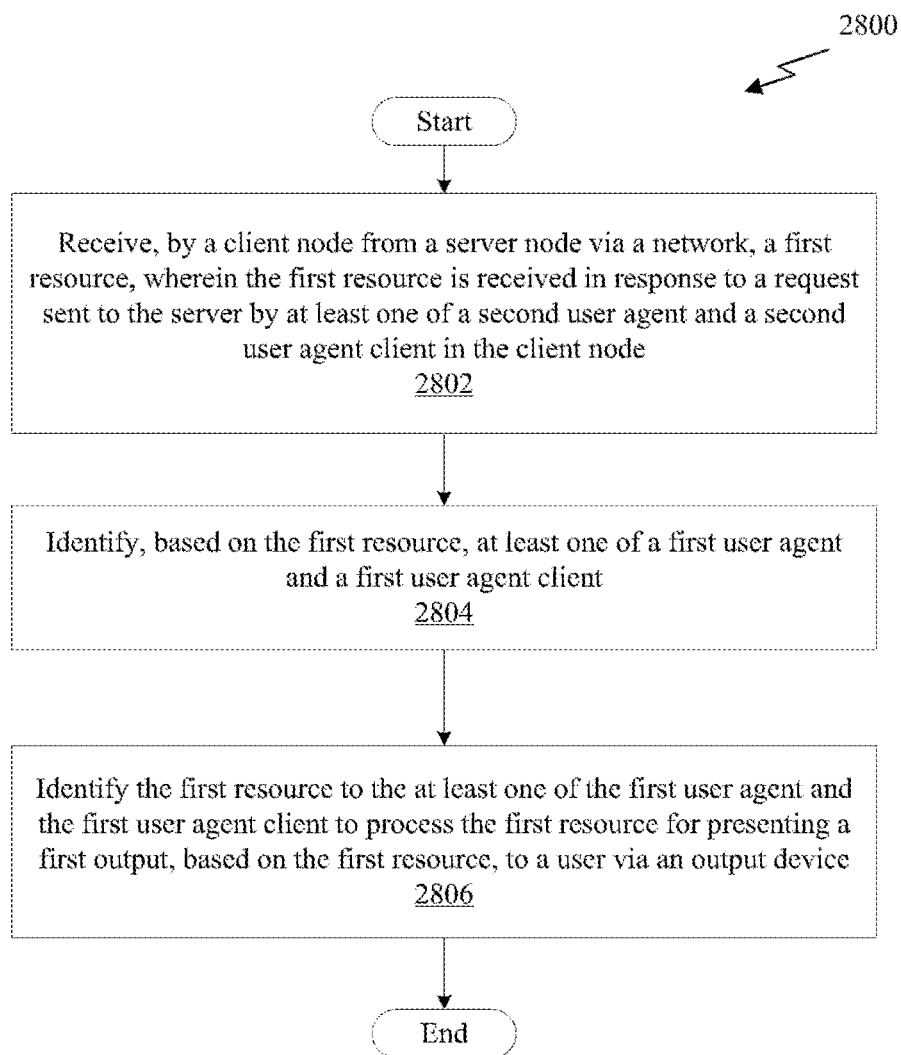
2800

Start

Receive, by a client node from a server node via a network, a first resource, wherein the first resource is received in response to a request sent to the server by at least one of a second user agent and a second user agent client in the client node
2802

Identify, based on the first resource, at least one of a first user agent and a first user agent client
2804

Identify the first resource to the at least one of the first user agent and the first user agent client to process the first resource for presenting a first output, based on the first resource, to a user via an output device
2806

End